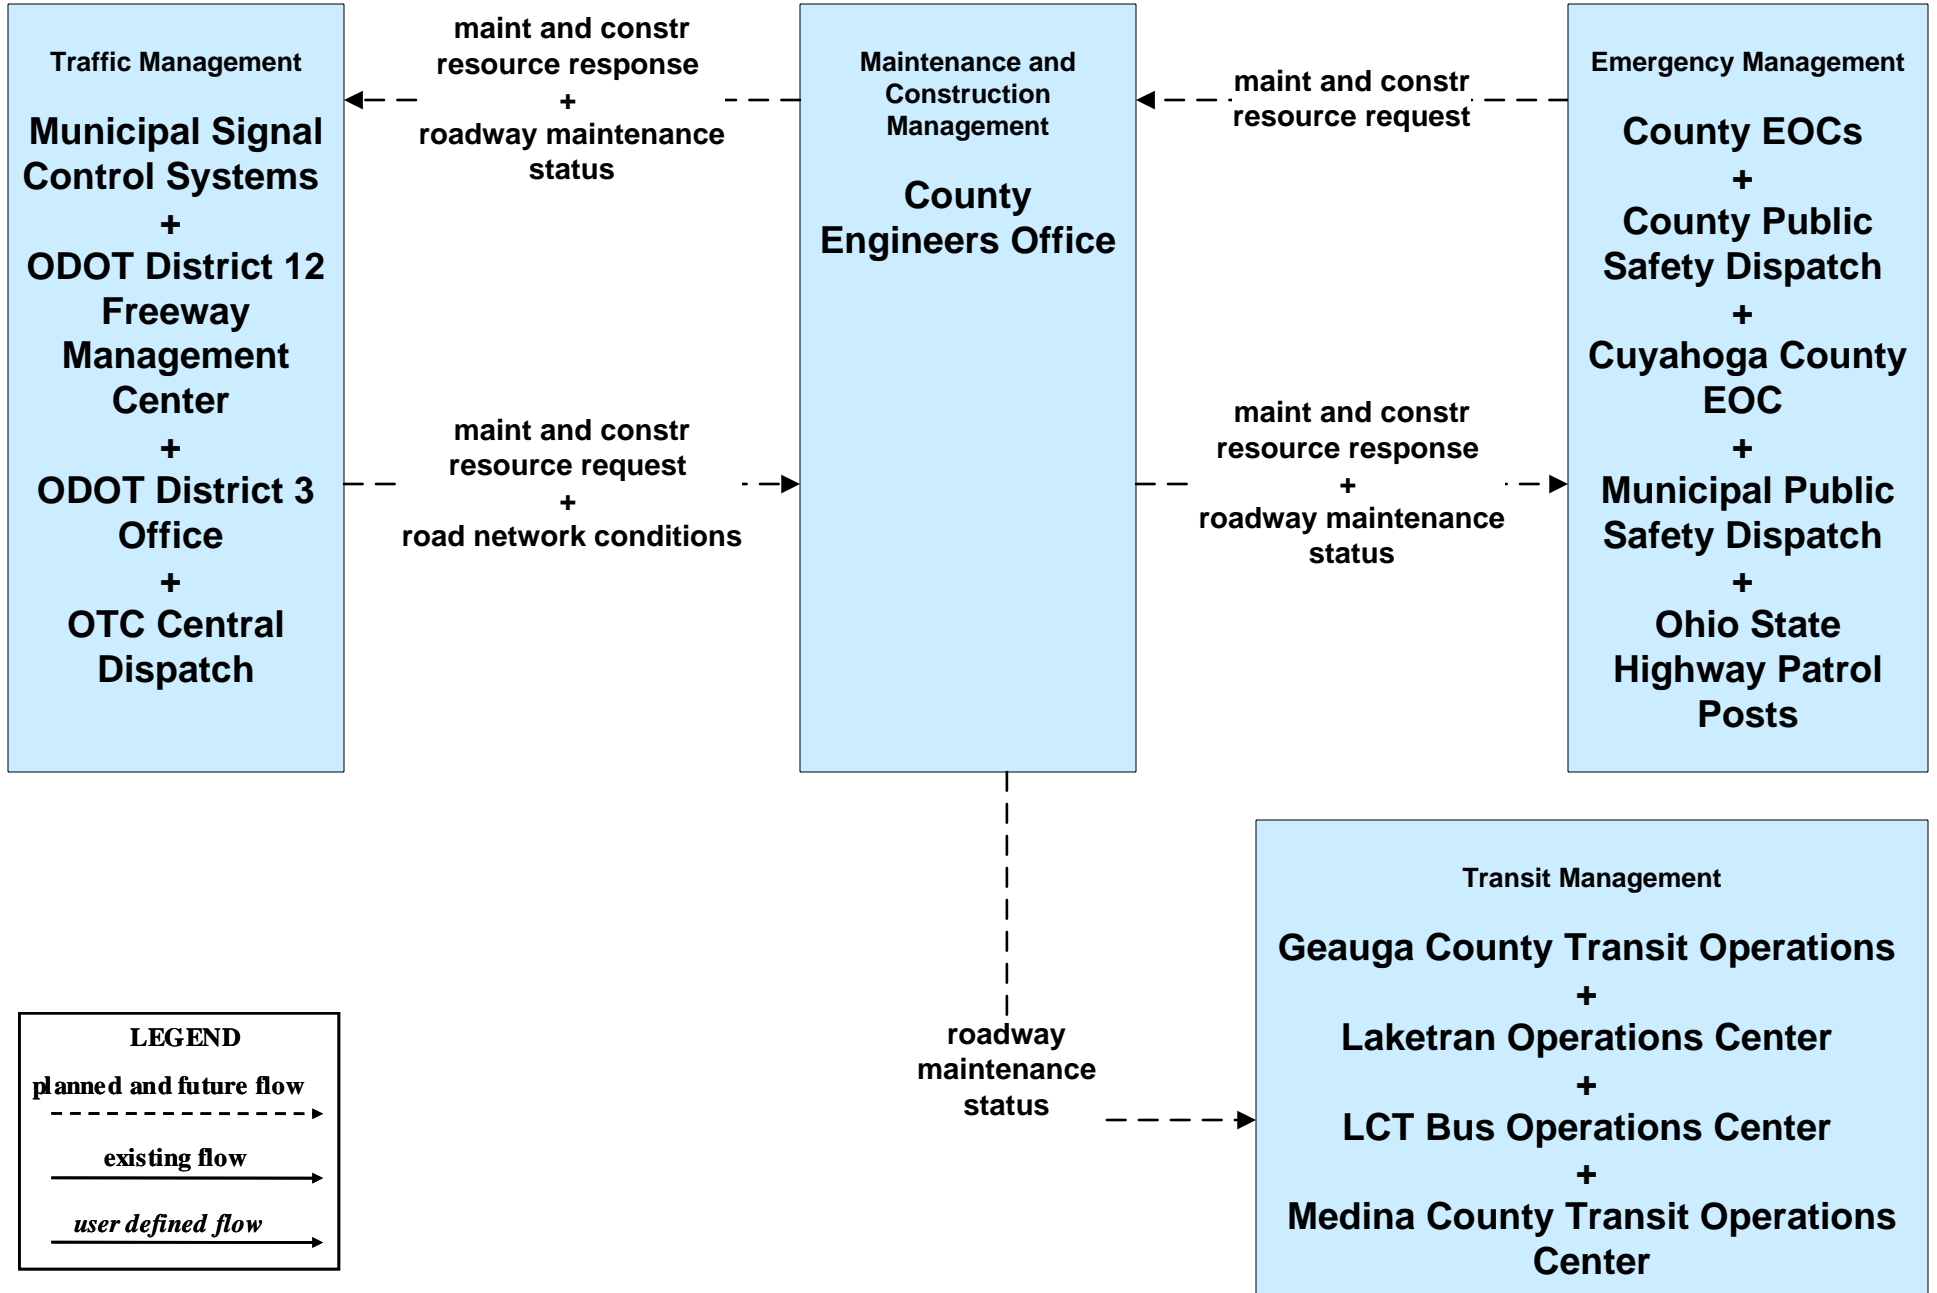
Traffic Management

Municipal Signal Control Systems
+
ODOT District 12 Freeway Management Center
+
ODOT District 3 Office
+
OTC Central Dispatch

maint and constr resource response
+
roadway maintenance status

maint and constr resource request
+
road network conditions

Maintenance and Construction Management

County Engineers Office

maint and constr resource request

maint and constr resource response
+
roadway maintenance status

Emergency Management

County EOCs
+
County Public Safety Dispatch
+
Cuyahoga County EOC
+
Municipal Public Safety Dispatch
+
Ohio State Highway Patrol Posts

roadway maintenance status

Transit Management

Geauga County Transit Operations
+
Laketran Operations Center
+
LCT Bus Operations Center
+
Medina County Transit Operations Center

LEGEND
planned and future flow
existing flow
user defined flow